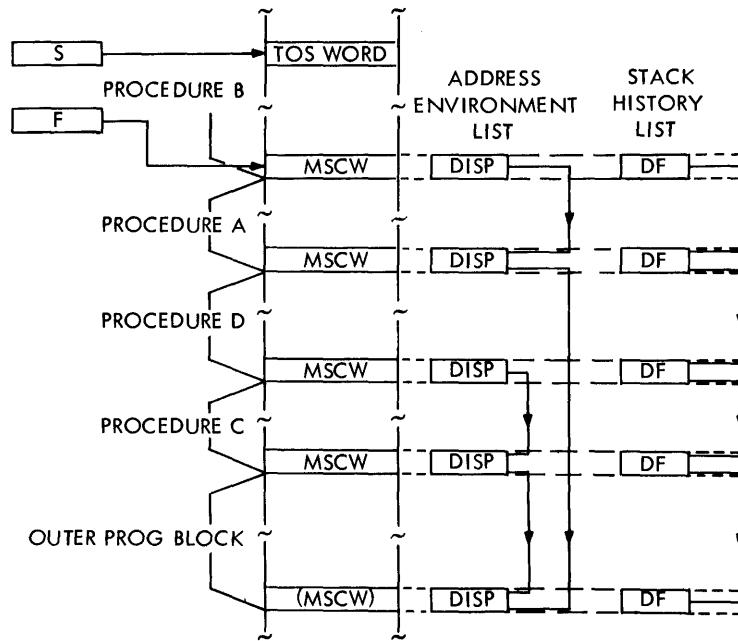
S

TOS WORD

PROCEDURE B

F

ADDRESS ENVIRONMENT LIST

STACK HISTORY LIST

MSCW

DISP

DF

PROCEDURE A

MSCW

DISP

DF

PROCEDURE D

MSCW

DISP

DF

PROCEDURE C

MSCW

DISP

DF

OUTER PROG BLOCK

(MSCW)

DISP

DF